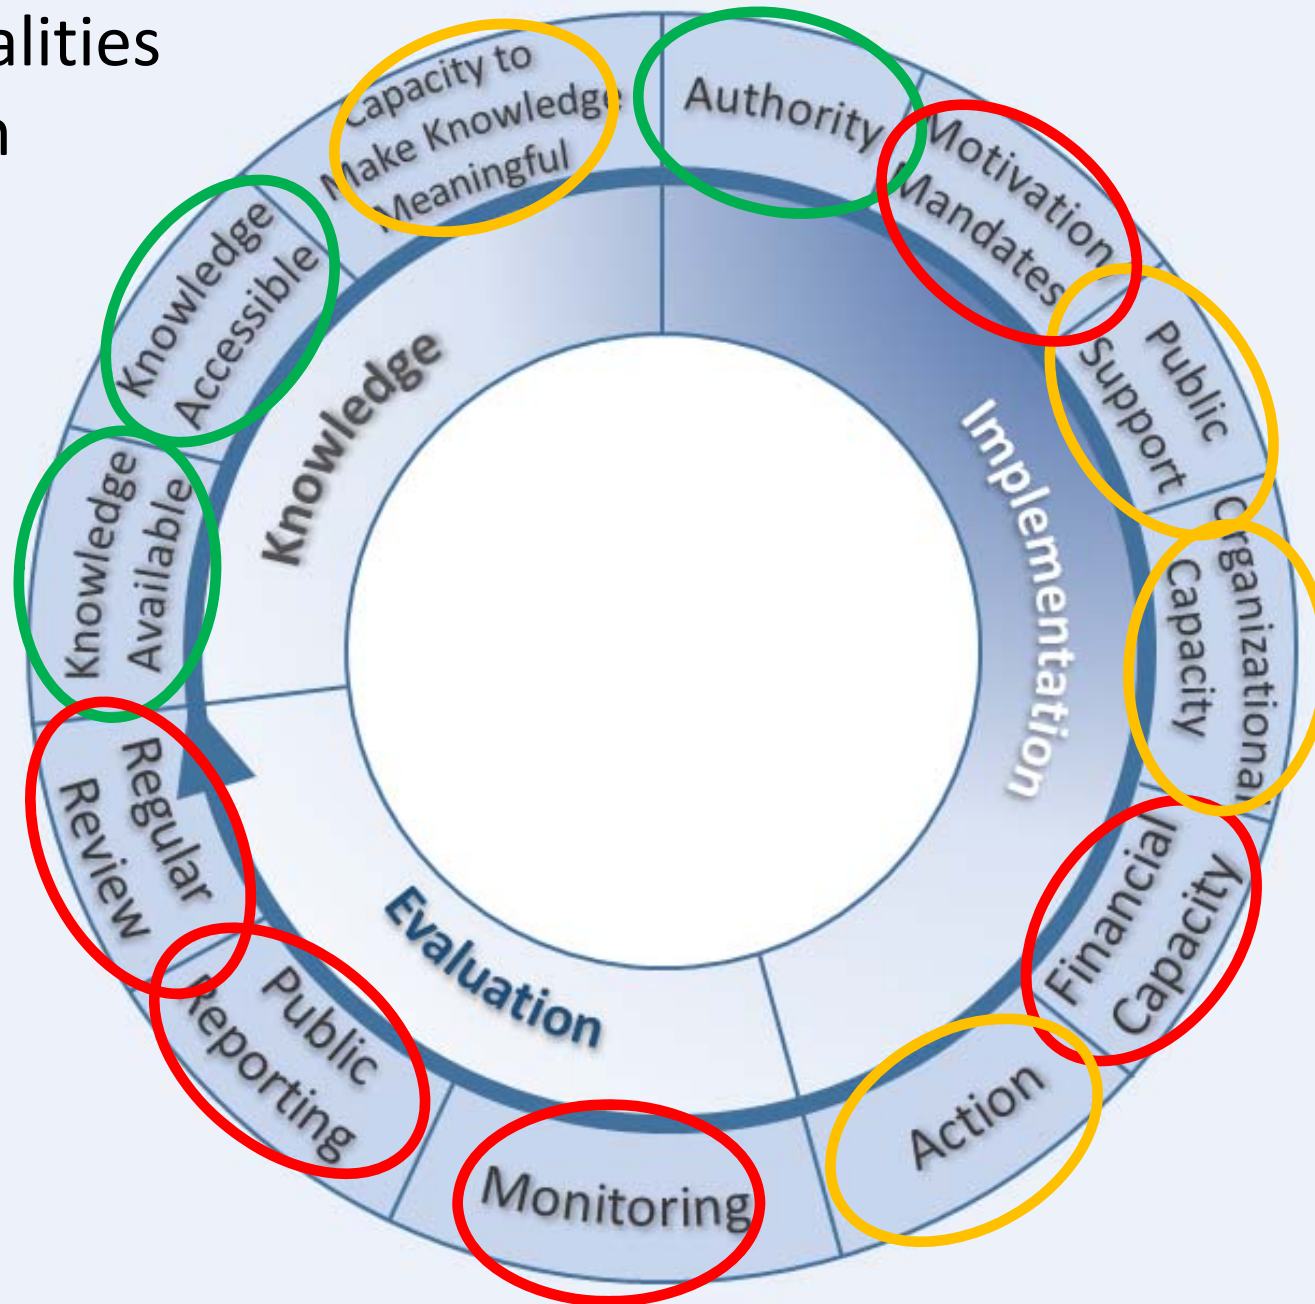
alities
n

Capacity to Make Knowledge Meaningful

Authority

Motivation Mandates

Public Support

Organizational Capacity

Financial Capacity

Action

Monitoring

Public Reporting

Regular Review

Knowledge Available

Knowledge Accessible

Knowledge

Implementation

Evaluation